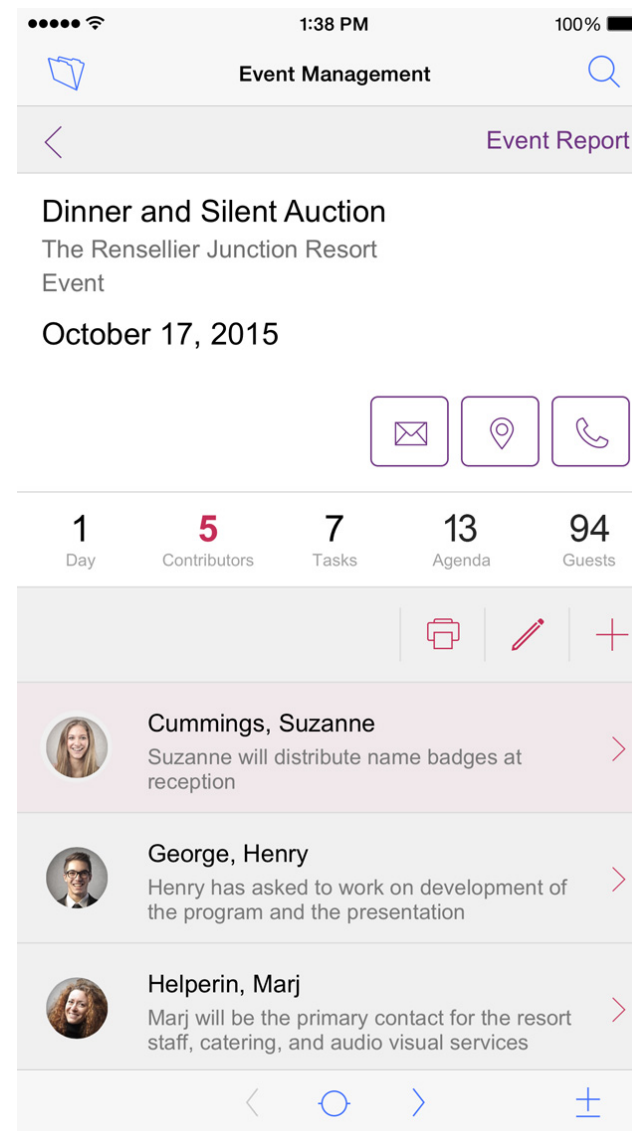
1:38 PM
100%

Event Management

Event Report

Dinner and Silent Auction
The Rensellier Junction Resort
Event

October 17, 2015

1
Day

5
Contributors

7
Tasks

13
Agenda

94
Guests

Cummings, Suzanne
Suzanne will distribute name badges at reception

George, Henry
Henry has asked to work on development of the program and the presentation

Helperin, Marj
Marj will be the primary contact for the resort staff, catering, and audio visual services